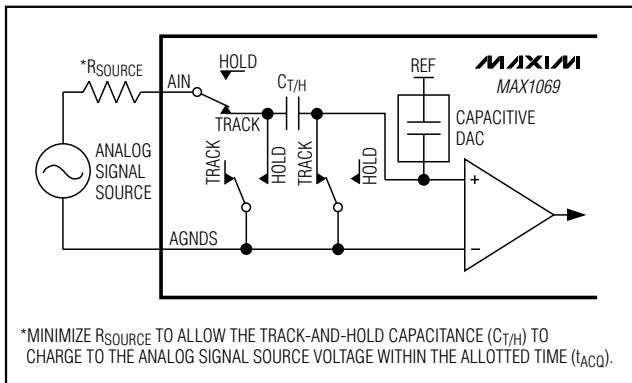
*$R_{SOURCE}$

AIN

HOLD

TRACK

$C_{T/H}$

REF

MAXIM

MAX1069

CAPACITIVE DAC

ANALOG SIGNAL SOURCE

TRACK

HOLD

TRACK

HOLD

+

–

AGNDS

*MINIMIZE $R_{SOURCE}$ TO ALLOW THE TRACK-AND-HOLD CAPACITANCE ($C_{T/H}$) TO CHARGE TO THE ANALOG SIGNAL SOURCE VOLTAGE WITHIN THE ALLOTTED TIME ($t_{ACQ}$).